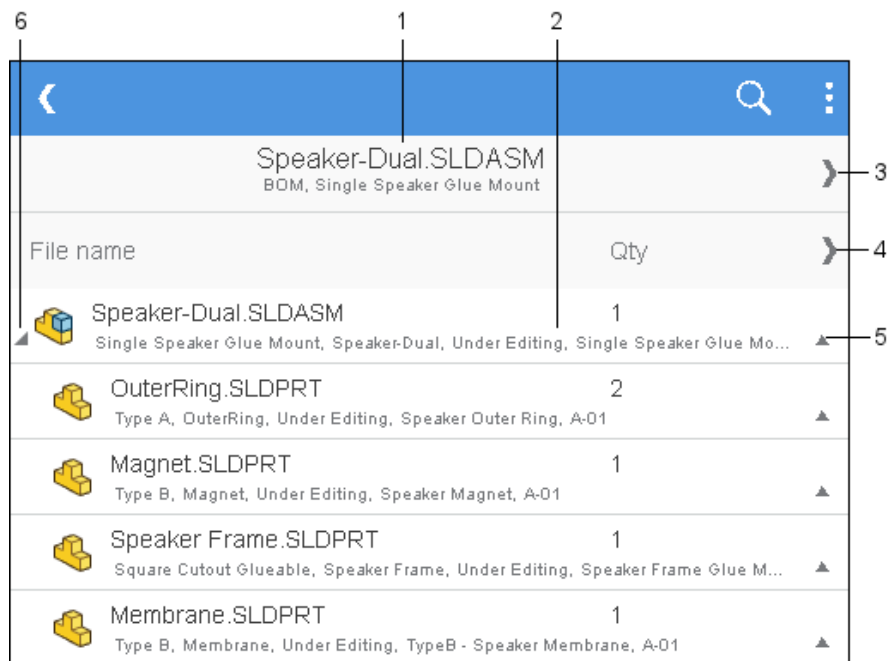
6 1 2

Speaker-Dual.SLDASM
BOM, Single Speaker Glue Mount
3

File name Qty
4

Speaker-Dual.SLDASM 1
Single Speaker Glue Mount, Speaker-Dual, Under Editing, Single Speaker Glue Mo...
5

OuterRing.SLDPRT 2
Type A, OuterRing, Under Editing, Speaker Outer Ring, A-01

Magnet.SLDPRT 1
Type B, Magnet, Under Editing, Speaker Magnet, A-01

Speaker Frame.SLDPRT 1
Square Cutout Glueable, Speaker Frame, Under Editing, Speaker Frame Glue M...

Membrane.SLDPRT 1
Type B, Membrane, Under Editing, TypeB - Speaker Membrane, A-01